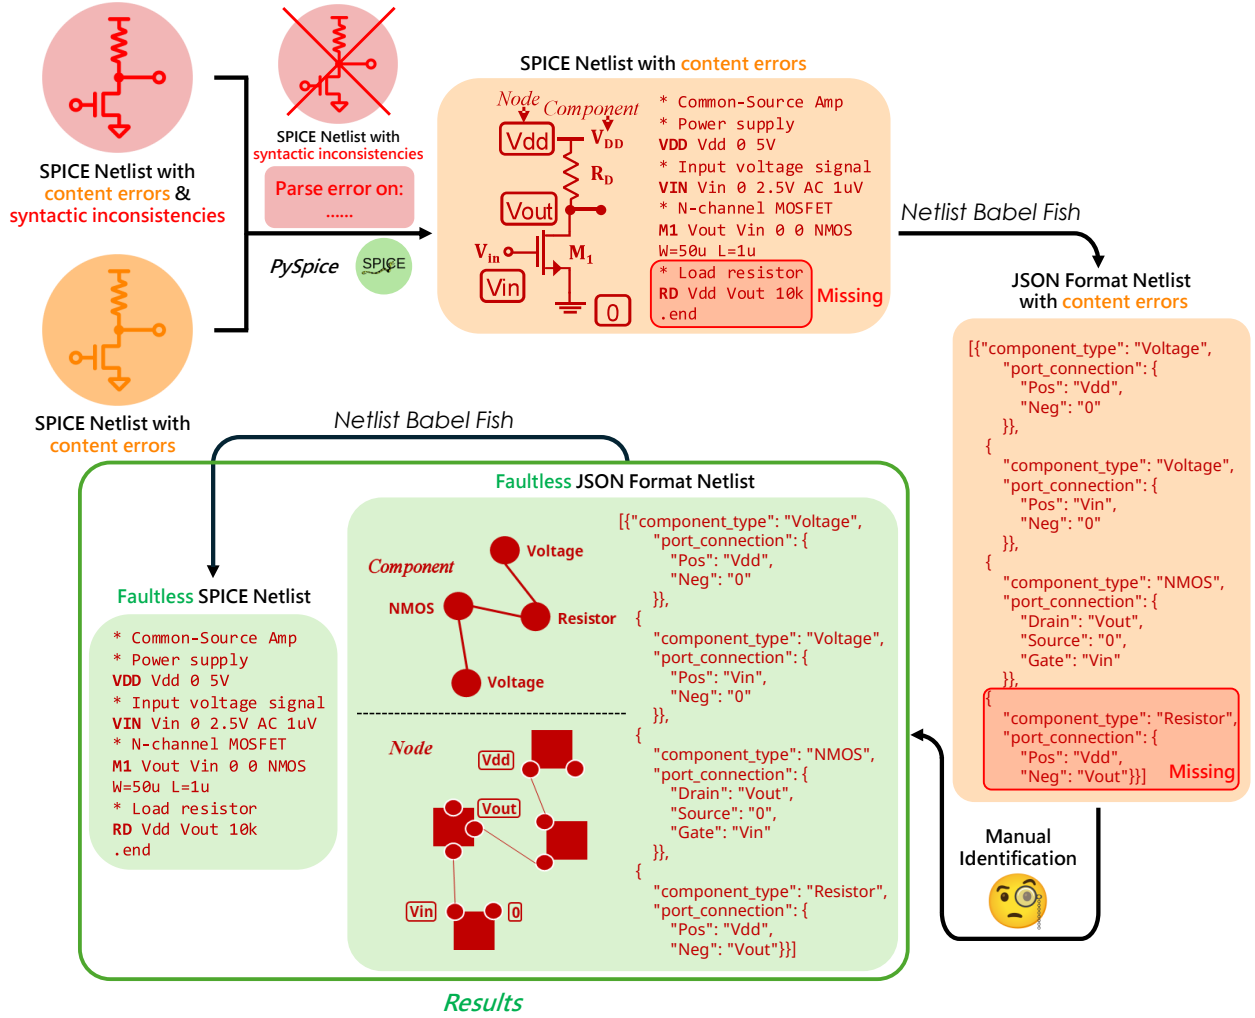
SPICE Netlist with content errors & syntactic inconsistencies

SPICE Netlist with syntactic inconsistencies

Parse error on: ......

PySpice

SPICE

SPICE Netlist with content errors

SPICE Netlist with content errors

Node Component

Vdd $V_{DD}$

$R_D$

Vout

$V_{in}$ $M_1$

Vin

0

* Common-Source Amp
* Power supply
VDD Vdd 0 5V
* Input voltage signal
VIN Vin 0 2.5V AC 1uV
* N-channel MOSFET
M1 Vout Vin 0 0 NMOS
W=50u L=1u
* Load resistor
RD Vdd Vout 10k
.end

Missing

Netlist Babel Fish

JSON Format Netlist with content errors

[{"component_type": "Voltage",
"port_connection": {
"Pos": "Vdd",
"Neg": "0"
}},
{
"component_type": "Voltage",
"port_connection": {
"Pos": "Vin",
"Neg": "0"
}},
{
"component_type": "NMOS",
"port_connection": {
"Drain": "Vout",
"Source": "0",
"Gate": "Vin"
}},
{
"component_type": "Resistor",
"port_connection": {
"Pos": "Vdd",
"Neg": "Vout"}}]

Missing

Manual Identification

Netlist Babel Fish

Faultless JSON Format Netlist

Faultless SPICE Netlist

* Common-Source Amp
* Power supply
VDD Vdd 0 5V
* Input voltage signal
VIN Vin 0 2.5V AC 1uV
* N-channel MOSFET
M1 Vout Vin 0 0 NMOS
W=50u L=1u
* Load resistor
RD Vdd Vout 10k
.end

Component

Voltage

NMOS

Resistor

Voltage

Node

Vdd

Vout

Vin

0

[{"component_type": "Voltage",
"port_connection": {
"Pos": "Vdd",
"Neg": "0"
}},
{
"component_type": "Voltage",
"port_connection": {
"Pos": "Vin",
"Neg": "0"
}},
{
"component_type": "NMOS",
"port_connection": {
"Drain": "Vout",
"Source": "0",
"Gate": "Vin"
}},
{
"component_type": "Resistor",
"port_connection": {
"Pos": "Vdd",
"Neg": "Vout"}}]

Results